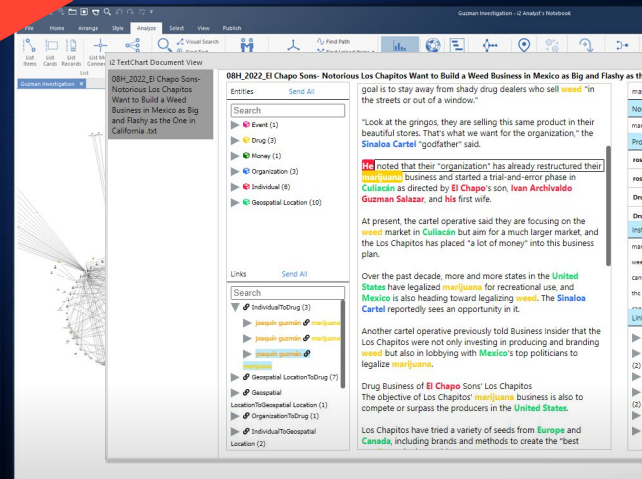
Guzman Investigation - i2 Analyst's Notebook

File Home Arrange Style Analyze Select View Publish

List Items List Cards List Records List Conne

Visual Search

Find Path

Guzman Investigation

i2 TextChart Document View

08H_2022_El Chapo Sons- Notorious Los Chapitos Want to Build a Weed Business in Mexico as Big and Flashy as the One in California .txt

08H_2022_El Chapo Sons- Notorious Los Chapitos Want to Build a Weed Business in Mexico as Big and Flashy as th

Entities Send All

Search

Event (1)

Drug (3)

Money (1)

Organization (3)

Individual (8)

Geospatial Location (10)

Links Send All

Search

IndividualToDrug (3)

joaquin guzmán marijuana

joaquin guzmán marijuana

joaquin guzmán marijuana

Geospatial LocationToDrug (7)

Geospatial LocationToGeospatial Location (1)

OrganizationToDrug (1)

IndividualToGeospatial Location (2)

goal is to stay away from shady drug dealers who sell weed "in the streets or out of a window."

"Look at the gringos, they are selling this same product in their beautiful stores. That's what we want for the organization," the Sinaloa Cartel "godfather" said.

He noted that their "organization" has already restructured their marijuana business and started a trial-and-error phase in Culiacán as directed by El Chapo's son, Ivan Archivaldo Guzman Salazar, and his first wife.

At present, the cartel operative said they are focusing on the weed market in Culiacán but aim for a much larger market, and the Los Chapitos has placed "a lot of money" into this business plan.

Over the past decade, more and more states in the United States have legalized marijuana for recreational use, and Mexico is also heading toward legalizing weed. The Sinaloa Cartel reportedly sees an opportunity in it.

Another cartel operative previously told Business Insider that the Los Chapitos were not only investing in producing and branding weed but also in lobbying with Mexico's top politicians to legalize marijuana.

Drug Business of El Chapo Sons' Los Chapitos
The objective of Los Chapitos' marijuana business is also to compete or surpass the producers in the United States.

Los Chapitos have tried a variety of seeds from Europe and Canada, including brands and methods to create the "best

ma
No
ma
Pro
ros
ros
Dr
Dr
Insp
mar
wee
can
tho
Lin
(2)
(2)